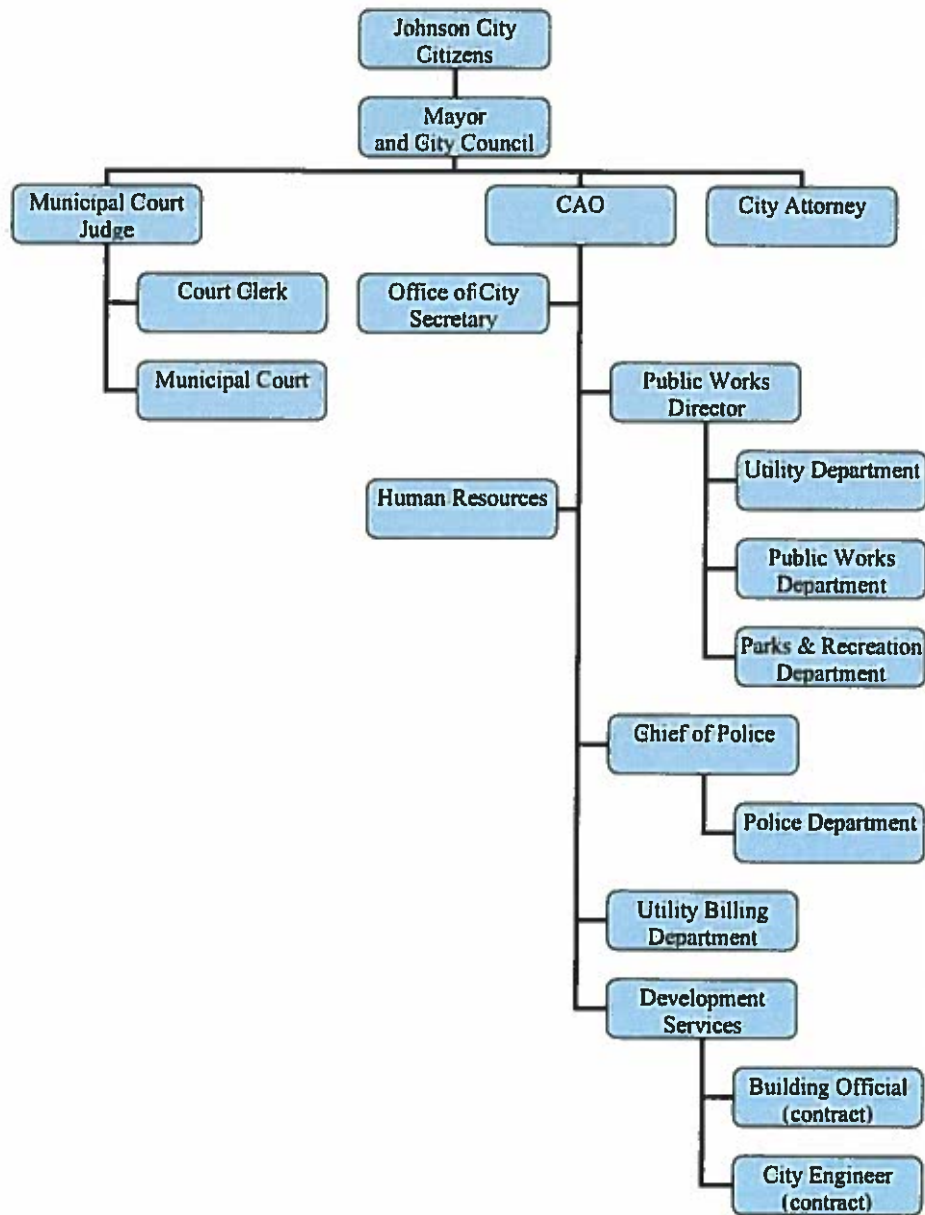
Johnson City Citizens

Mayor and Gity Council

Municipal Court Judge

CAO

City Attorney

Court Glerk

Municipal Court

Office ofCity Secretary

Public Works Director

Utility Department

Public Works Department

Parks & Recreation Department

Human Resources

Ghief of Police

Police Department

Utility Billing Department

Development Services

Building Official (contract)

City Engineer (contract)